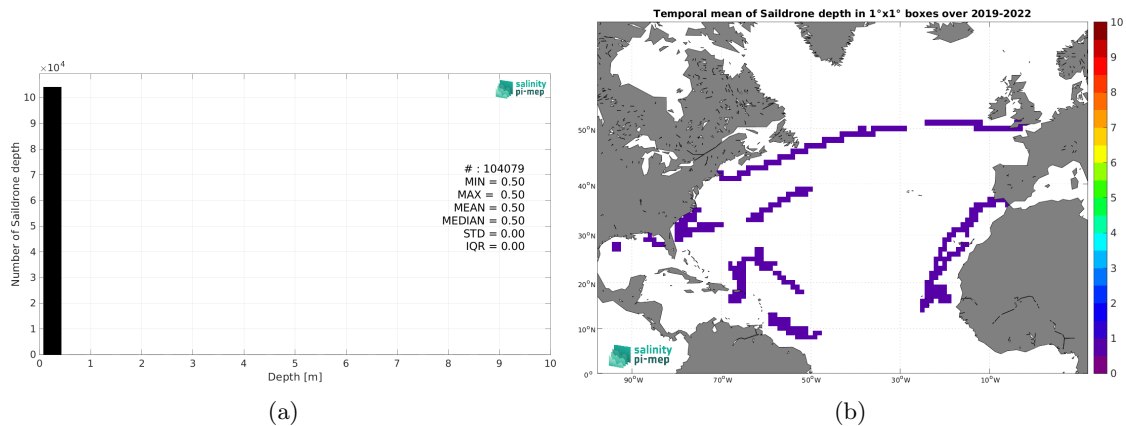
$\times10^4$

salinity pi-mep

Number of Saildrone depth

10
9
8
7
6
5
4
3
2
1
0

# : 104079
MIN = 0.50
MAX = 0.50
MEAN = 0.50
MEDIAN = 0.50
STD = 0.00
IQR = 0.00

0 1 2 3 4 5 6 7 8 9 10

Depth [m]

(a)

Temporal mean of Saildrone depth in 1°x1° boxes over 2019-2022

50°N
40°N
30°N
20°N
10°N
0°

90°W 70°W 50°W 30°W 10°W

salinity pi-mep

10
9
8
7
6
5
4
3
2
1
0

(b)